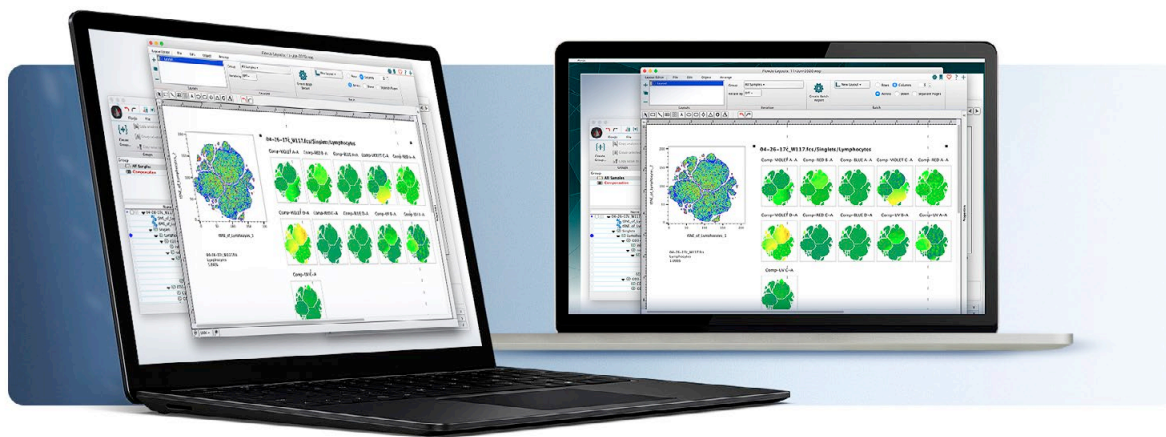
04-26-17C_W117.fcs/Singlets/Lymphocytes

Comp-VIOLET A-A

Comp-RED A-A

Comp-BLUE A-A

Comp-VIOLET E-A

Comp-RED A-A

Comp-VIOLET B-A

Comp-RED C-A

Comp-BLUE B-A

Comp-UV B-A

Comp-UV A-A

Comp-UV C-A

04-26-17C_W117.fcs
Lymphocytes

All Samples

Compensation

Create Batch Report

New Layout

Rows

Columns

Group

Iterate by

Variables

Batch